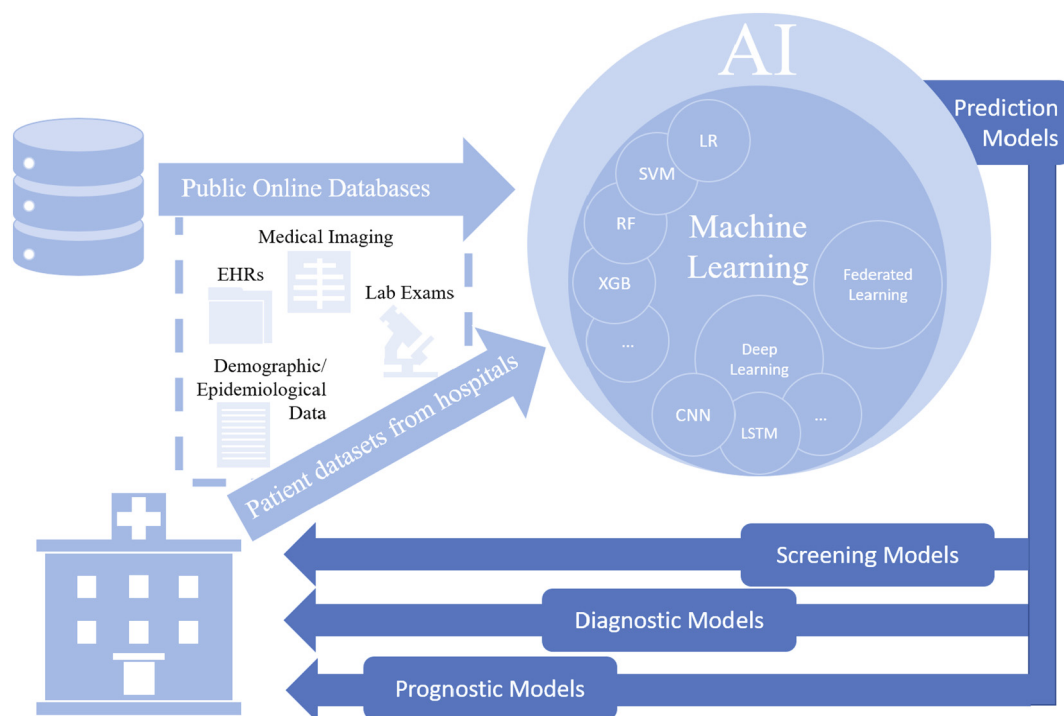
AI

Prediction Models

Public Online Databases

Medical Imaging

EHRs

Lab Exams

Demographic/ Epidemiological Data

Patient datasets from hospitals

LR

SVM

RF

XGB

...

Machine Learning

Federated Learning

Deep Learning

CNN

LSTM

...

Screening Models

Diagnostic Models

Prognostic Models